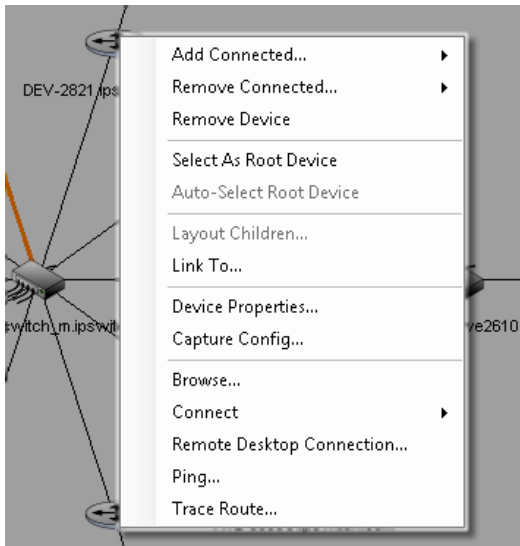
DEV-2821.ips

switch_m.ipswit

ve2610

Add Connected...
Remove Connected...
Remove Device

Select As Root Device
Auto-Select Root Device

Layout Children...
Link To...

Device Properties...
Capture Config...

Browse...
Connect
Remote Desktop Connection...
Ping...
Trace Route...